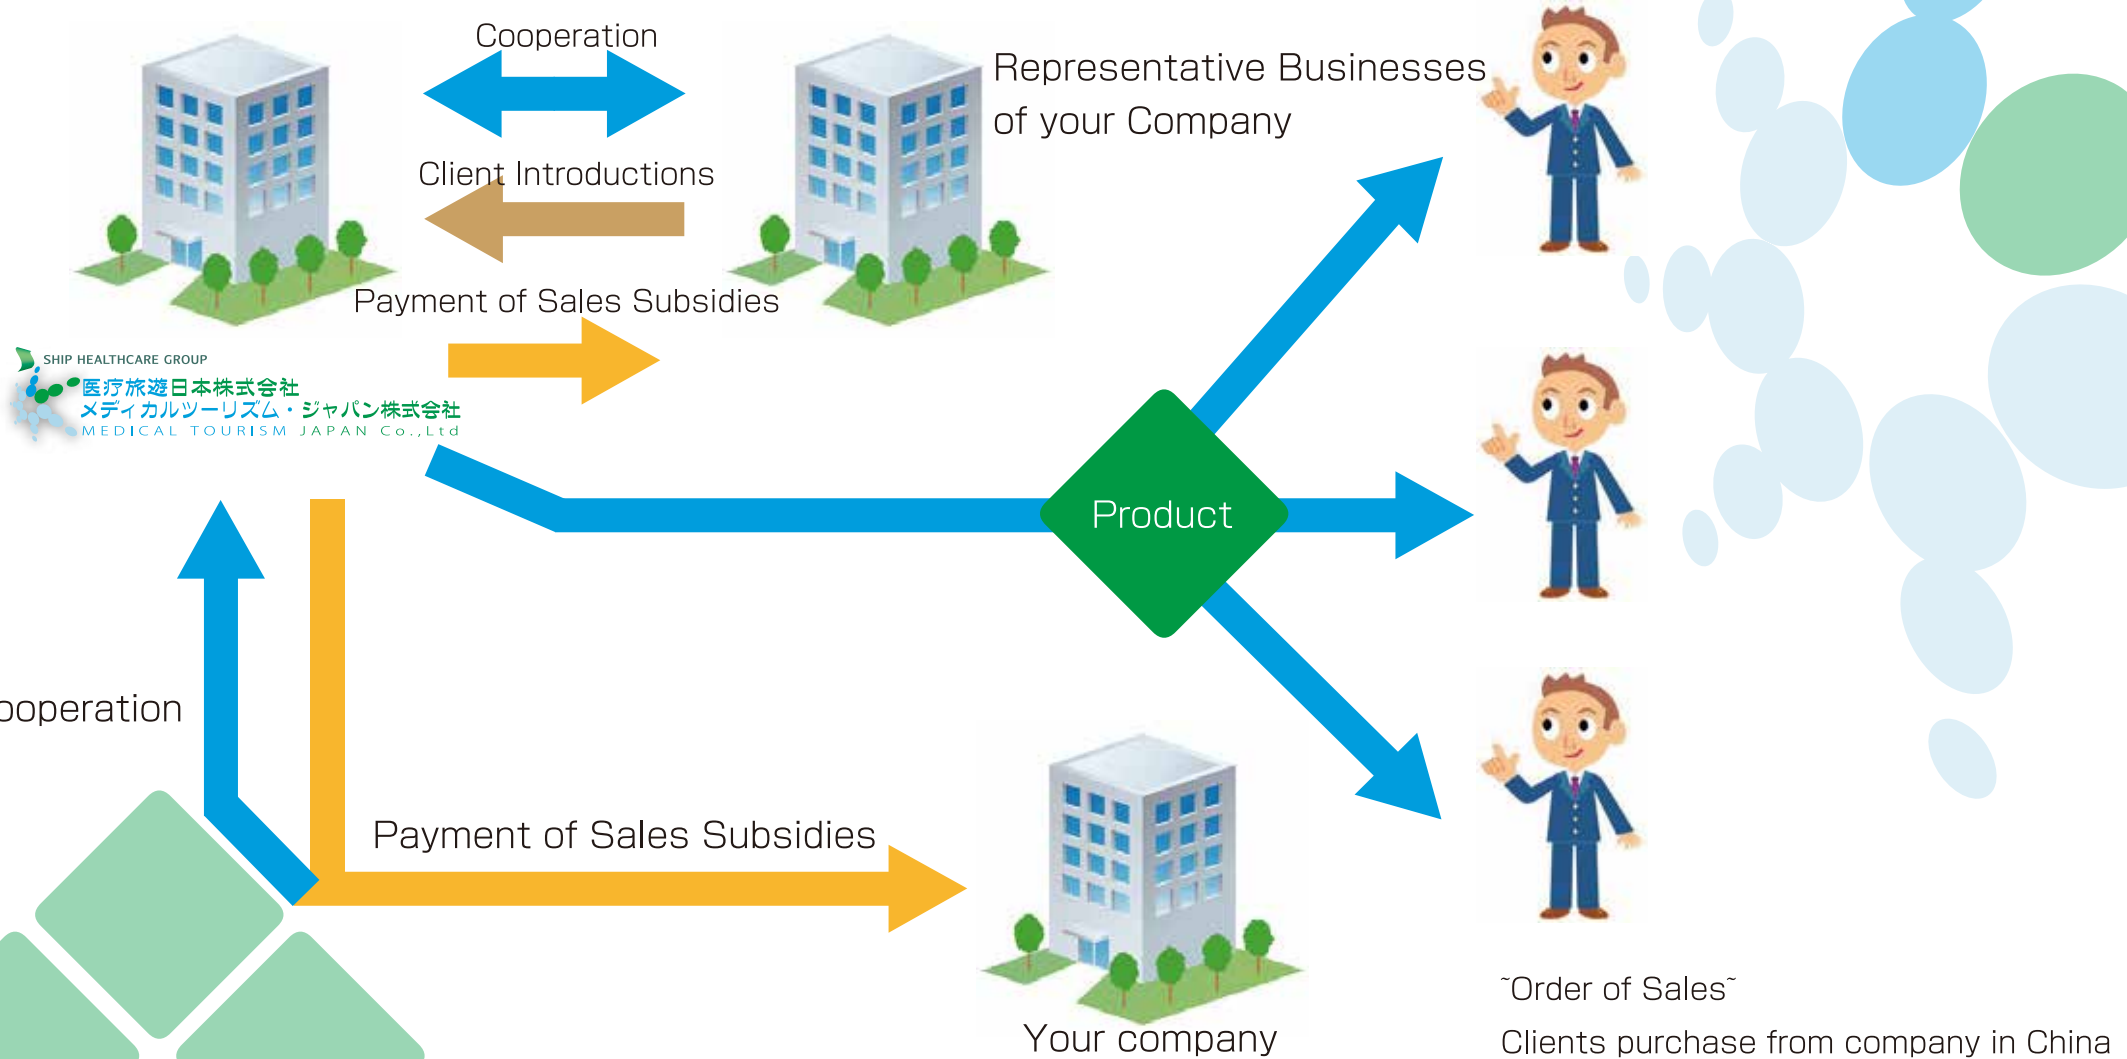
Cooperation

Representative Businesses of your Company

Client Introductions

Payment of Sales Subsidies

SHIP HEALTHCARE GROUP
医療旅遊日本株式会社
メディカルツーリズム・ジャパン株式会社
MEDICAL TOURISM JAPAN Co.,Ltd

Product

ooperation

Payment of Sales Subsidies

Your company

˜Order of Sales˜

Clients purchase from company in China